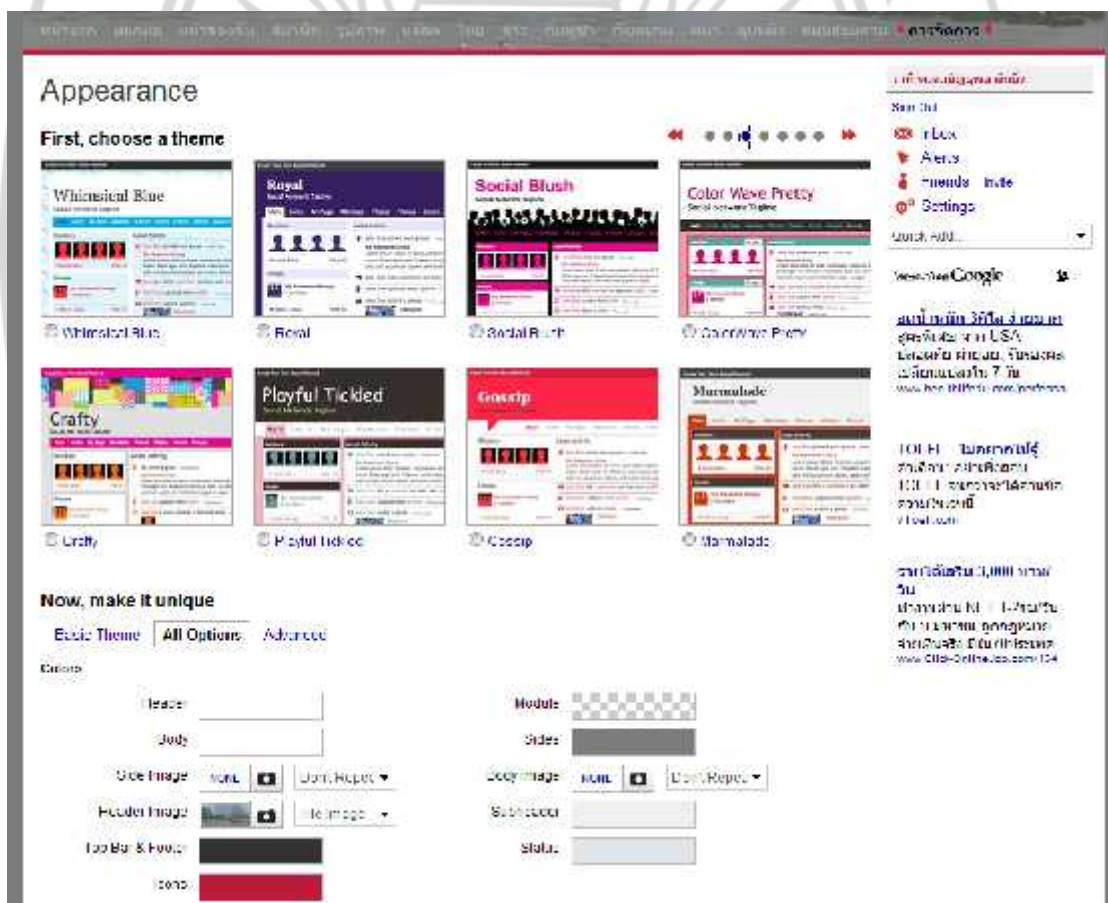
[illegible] การจัดการ

Appearance

First, choose a theme

Whimsical Blue

Whimsical Blue

Royal

Royal

Social Blush

Social Blush

Color Wave Pretty

Color Wave Pretty

Crafty

Crafty

Playful Tickled

Playful Tickled

Gossip

Gossip

Marmalade

Marmalade

Now, make it unique

Basic Theme | All Options | Advanced

Colors

Header

Body

Side Image NONE Don't Repeat

Header Image Tile image

Top Bar & Footer

Icons

Module

Sides

Body Image NONE Don't Repeat

Sub Header

Status

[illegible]

Sign Out

Inbox

Alerts

Friends Invite

Settings

Quick Add...

Ads by Google

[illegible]

USA

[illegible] 7 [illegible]

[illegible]

TOEFL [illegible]

TOEFL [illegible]

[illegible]

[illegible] 3,000 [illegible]

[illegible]

www.Click-Online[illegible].com/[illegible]